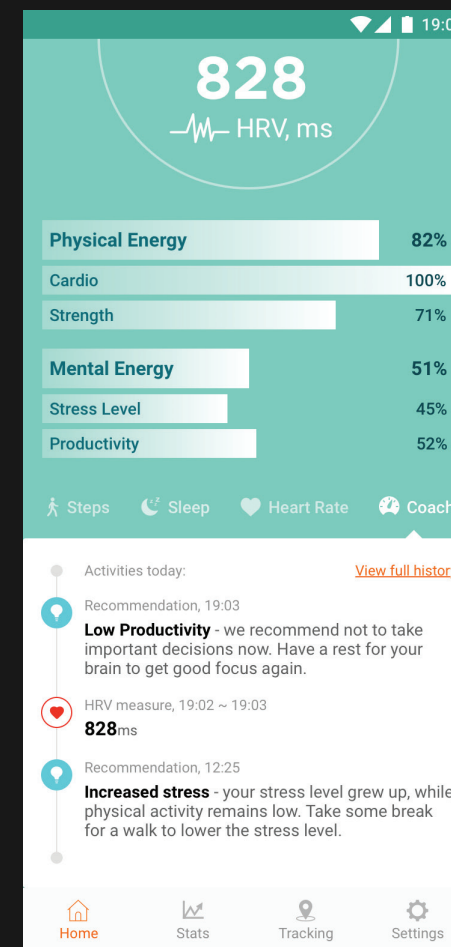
19:0

828

HRV, ms

Physical Energy 82%

Cardio 100%

Strength 71%

Mental Energy 51%

Stress Level 45%

Productivity 52%

Steps Sleep Heart Rate Coach

Activities today:

View full histor

Recommendation, 19:03

**Low Productivity** - we recommend not to take important decisions now. Have a rest for your brain to get good focus again.

HRV measure, 19:02 ~ 19:03

**828**ms

Recommendation, 12:25

**Increased stress** - your stress level grew up, while physical activity remains low. Take some break for a walk to lower the stress level.

Home Stats Tracking Settings